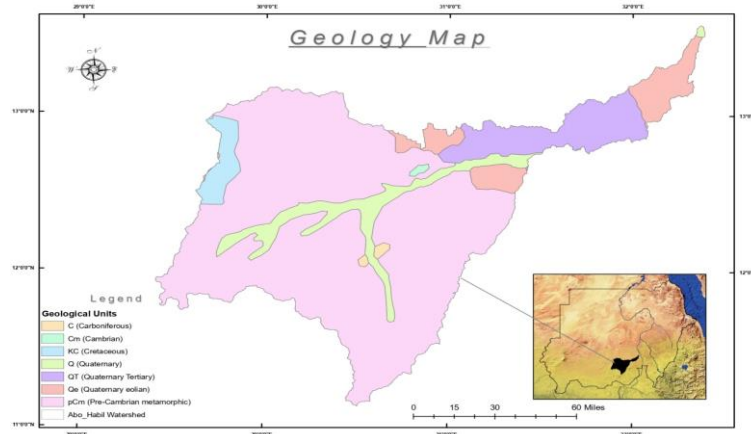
Geology Map

29°0'0"E
30°0'0"E
31°0'0"E
32°0'0"E

13°0'0"N
12°0'0"N
11°0'0"N

N
W E
S

Legend

Geological Units
C (Carboniferous)
Cm (Cambrian)
KC (Cretaceous)
Q (Quaternary)
QT (Quaternary Tertiary)
Qe (Quaternary eolian)
pCm (Pre-Cambrian metamorphic)
Abo_Habil Watershed

0 15 30 60 Miles